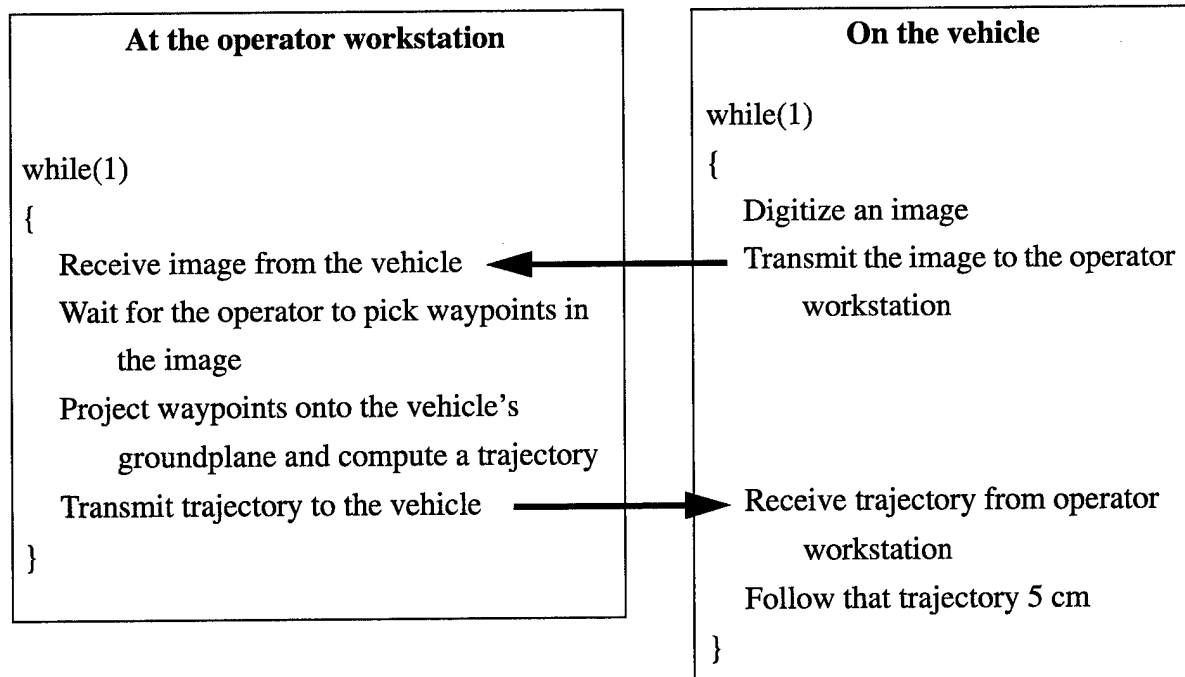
At the operator workstation

while(1)
{
Receive image from the vehicle
Wait for the operator to pick waypoints in the image
Project waypoints onto the vehicle's groundplane and compute a trajectory
Transmit trajectory to the vehicle
}

On the vehicle

while(1)
{
Digitize an image
Transmit the image to the operator workstation
Receive trajectory from operator workstation
Follow that trajectory 5 cm
}